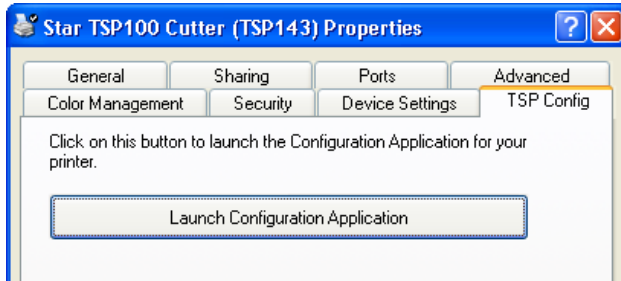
Star TSP100 Cutter (TSP143) Properties

?

General | Sharing | Ports | Advanced
Color Management | Security | Device Settings | TSP Config

Click on this button to launch the Configuration Application for your printer.

Launch Configuration Application